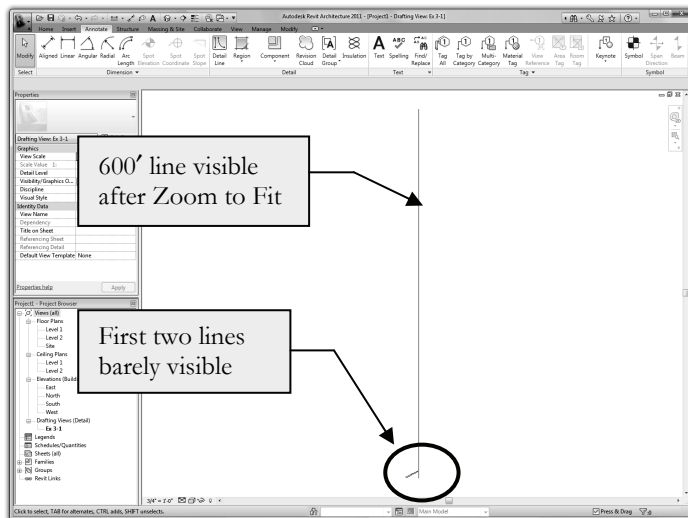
Autodesk Revit Architecture 2011 - [Project1 - Drafting View: Ex 3-1]

Home Insert Annotate Structure Massing & Site Collaborate View Manage Modify

Modify Aligned Linear Angular Radial Arc Length Spot Elevation Spot Coordinate Spot Slope Detail Line Region Component Revision Cloud Detail Group Insulation Text Spelling Find/ Replace Tag All Tag by Category Multi- Category Material Tag View Reference Area Tag Room Tag Keynote Symbol Span Direction Beam

Select Dimension Detail Text Tag Symbol

Properties

Drafting View: Ex 3-1

Graphics
View Scale
Scale Value 1:
Detail Level
Visibility/Graphics O...
Discipline
Visual Style
Identity Data
View Name
Dependency
Title on Sheet
Referencing Sheet
Referencing Detail
Default View Template None

Properties help Apply

Project1 - Project Browser

Views (all)
Floor Plans
Level 1
Level 2
Site
Ceiling Plans
Level 1
Level 2
Elevations (Build
East
North
South
West
Drafting Views (Detail)
Ex 3-1
Legends
Schedules/Quantities
Sheets (all)
Families
Groups
Revit Links

600′ line visible after Zoom to Fit

First two lines barely visible

3/4" = 1'-0"

Click to select, TAB for alternates, CTRL adds, SHIFT unselects.

Main Model

Press & Drag